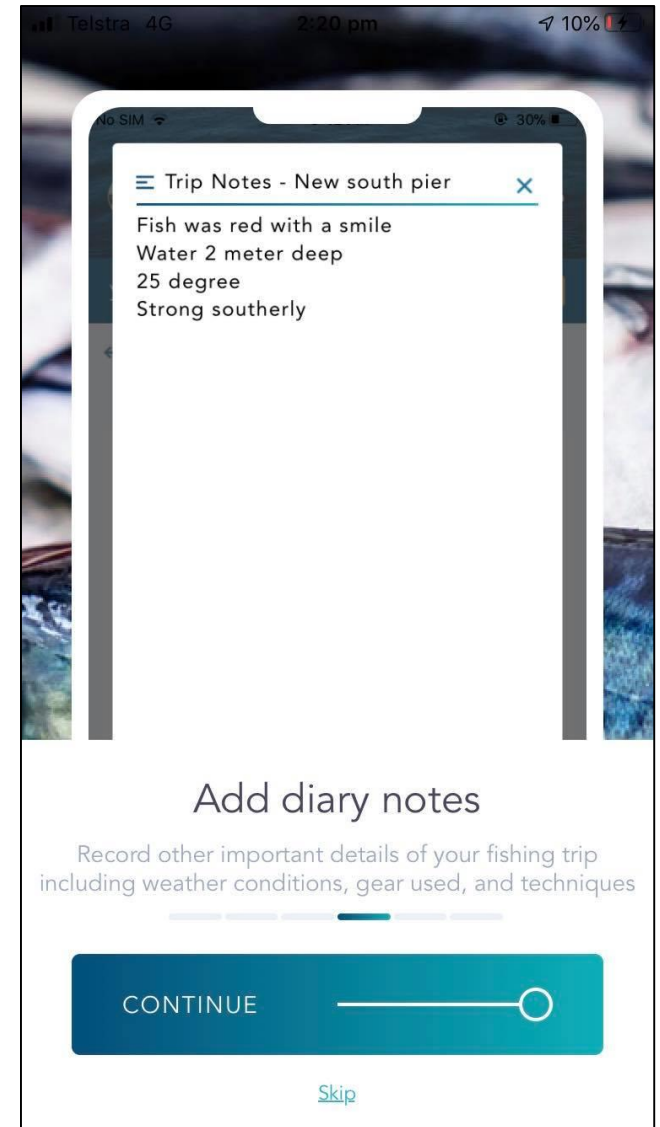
Telstra 4G 2:20 pm 10%

No SIM 30%

Trip Notes - New south pier ×

Fish was red with a smile
Water 2 meter deep
25 degree
Strong southerly

Add diary notes

Record other important details of your fishing trip including weather conditions, gear used, and techniques

CONTINUE

Skip